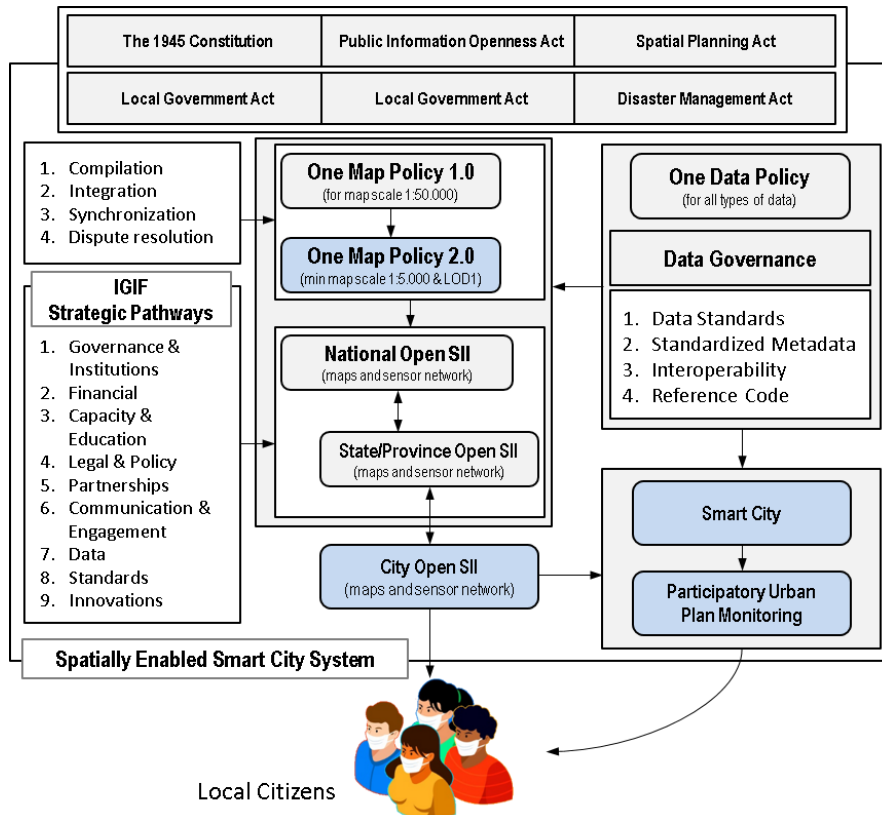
| The 1945 Constitution | Public Information Openness Act | Spatial Planning Act |
|---|---|---|
| Local Government Act | Local Government Act | Disaster Management Act |

1. Compilation
2. Integration
3. Synchronization
4. Dispute resolution

IGIF
Strategic Pathways

1. Governance & Institutions
2. Financial
3. Capacity & Education
4. Legal & Policy
5. Partnerships
6. Communication & Engagement
7. Data
8. Standards
9. Innovations

One Map Policy 1.0
(for map scale 1:50.000)

One Map Policy 2.0
(min map scale 1:5.000 & LOD1)

National Open SII
(maps and sensor network)

State/Province Open SII
(maps and sensor network)

City Open SII
(maps and sensor network)

One Data Policy
(for all types of data)

Data Governance

1. Data Standards
2. Standardized Metadata
3. Interoperability
4. Reference Code

Smart City

Participatory Urban Plan Monitoring

Spatially Enabled Smart City System

Local Citizens